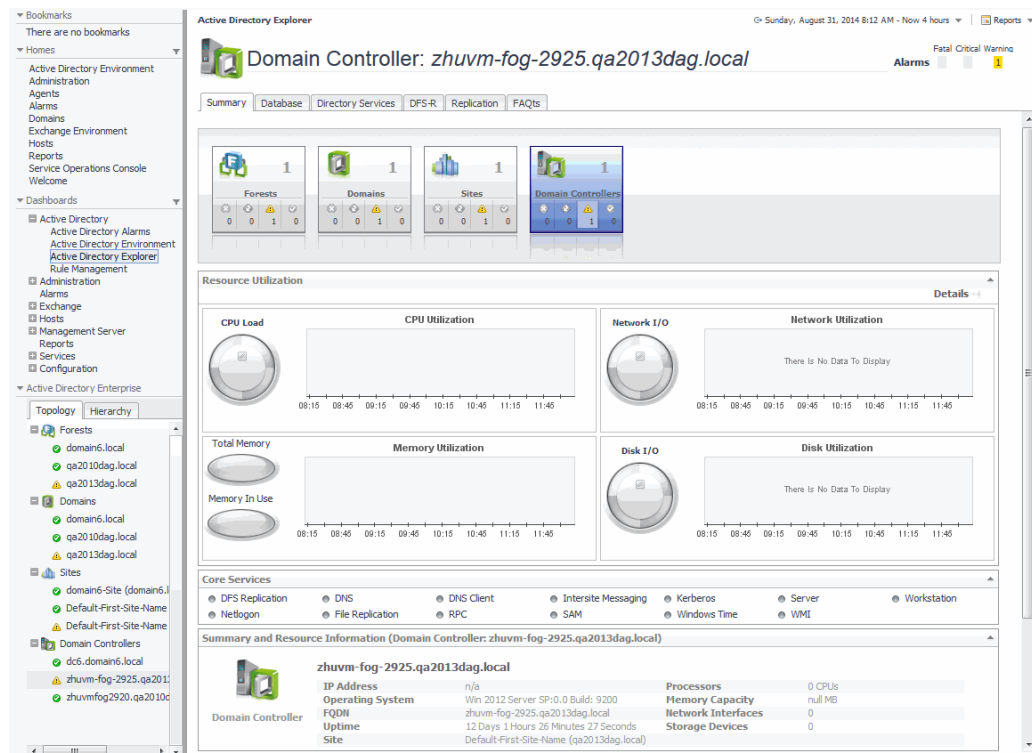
Bookmarks
There are no bookmarks
Homes
Active Directory Environment
Administration
Agents
Alarms
Domains
Exchange Environment
Hosts
Reports
Service Operations Console
Welcome
Dashboards
Active Directory
Active Directory Alarms
Active Directory Environment
Active Directory Explorer
Rule Management
Administration
Alarms
Exchange
Hosts
Management Server
Reports
Services
Configuration
Active Directory Enterprise
Topology
Hierarchy
Forests
domain6.local
qa2010dag.local
qa2013dag.local
Domains
domain6.local
qa2010dag.local
qa2013dag.local
Sites
domain6-Site (domain6.l
Default-First-Site-Name
Default-First-Site-Name
Domain Controllers
dc6.domain6.local
zhuvm-fog-2925.qa201
zhuvmfog2920.qa2010c

Active Directory Explorer
Sunday, August 31, 2014 8:12 AM - Now 4 hours
Reports

Domain Controller: zhuvm-fog-2925.qa2013dag.local
Fatal Critical Warning
Alarms
1

Summary
Database
Directory Services
DFS-R
Replication
FAQts

| Forests | Domains | Sites | Domain Controllers |
|---|---|---|---|
| 1 | 1 | 1 | 1 |
| 0 0 1 0 | 0 0 1 0 | 0 0 1 0 | 0 0 1 0 |

Resource Utilization
Details
CPU Load
CPU Utilization
08:15 08:45 09:15 09:45 10:15 10:45 11:15 11:45
Network I/O
Network Utilization
There Is No Data To Display
08:15 08:45 09:15 09:45 10:15 10:45 11:15 11:45
Total Memory
Memory Utilization
Memory In Use
08:15 08:45 09:15 09:45 10:15 10:45 11:15 11:45
Disk I/O
Disk Utilization
There Is No Data To Display
08:15 08:45 09:15 09:45 10:15 10:45 11:15 11:45

Core Services
DFS Replication
DNS
DNS Client
Intersite Messaging
Kerberos
Server
Workstation
Netlogon
File Replication
RPC
SAM
Windows Time
WMI

Summary and Resource Information (Domain Controller: zhuvm-fog-2925.qa2013dag.local)
zhuvm-fog-2925.qa2013dag.local
Domain Controller

| | | | |
|---|---|---|---|
| IP Address | n/a | Processors | 0 CPUs |
| Operating System | Win 2012 Server SP:0.0 Build: 9200 | Memory Capacity | null MB |
| FQDN | zhuvm-fog-2925.qa2013dag.local | Network Interfaces | 0 |
| Uptime | 12 Days 1 Hours 26 Minutes 27 Seconds | Storage Devices | 0 |
| Site | Default-First-Site-Name (qa2013dag.local) | | |